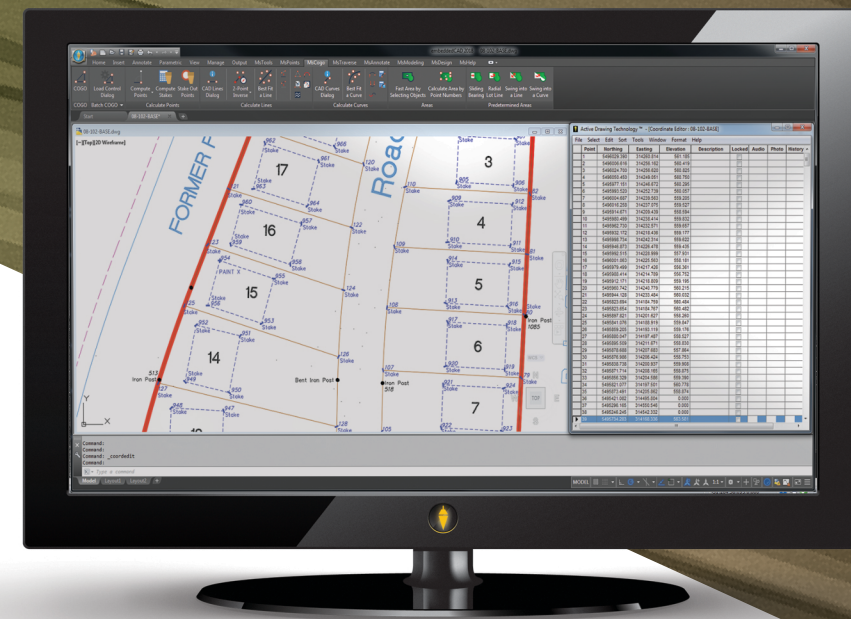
Home Insert Annotate Parametric View Manage Output McTools McPoints McCogo McTraverse McAnnotate McModeling McDesign McHelp

COGO Load Control Dialog Compute Points Compute Stakes Stake Out Points CAD Lines Dialog 2-Point Inverse Best Fit a Line CAD Curves Dialog Best Fit a Curve Fast Area by Selecting Objects Calculate Area by Point Numbers Sliding Bearing Radial Lot Line Swing into a Line Swing into a Curve

COGO Batch COGO Calculate Points Calculate Lines Calculate Curves Areas Predetermined Areas

Start 08-152-BASE*

08-152-BASE.dwg

[-][Top][2D Wireframe]

FORMER

Road

17 16 15 14 3 4 5 6 7

Stake Stake Stake Stake Stake

Iron Post Bent Iron Post Iron Post 518 Iron Post 1083

TOP

Active Drawing Technology™ - [Coordinate Editor : 08-152-BASE]

File Select Edit Sort Tools Window Format Help

| Point | Northing | Easting | Elevation | Description | Locked | Audio | Photo | History |
|---|---|---|---|---|---|---|---|---|
| 1 | 5466029.380 | 314250.014 | 561.195 | | | | | |
| 2 | 5466006.616 | 314258.162 | 560.419 | | | | | |
| 3 | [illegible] | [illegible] | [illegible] | | | | | |

Command:
Command:
Command: _coordedit
Command:

Type a command

Model Layout1 Layout2

MODEL